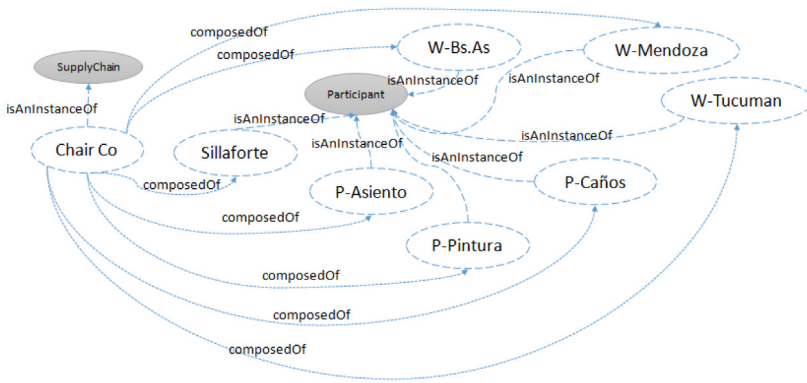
composedOf
composedOf
SupplyChain
W-Bs.As
W-Mendoza
isAnInstanceOf
isAnInstanceOf
Participant
W-Tucuman
isAnInstanceOf
isAnInstanceOf
isAnInstanceOf
isAnInstanceOf
isAnInstanceOf
Chair Co
Sillaforte
composedOf
P-Asiento
P-Caños
composedOf
P-Pintura
composedOf
composedOf
composedOf